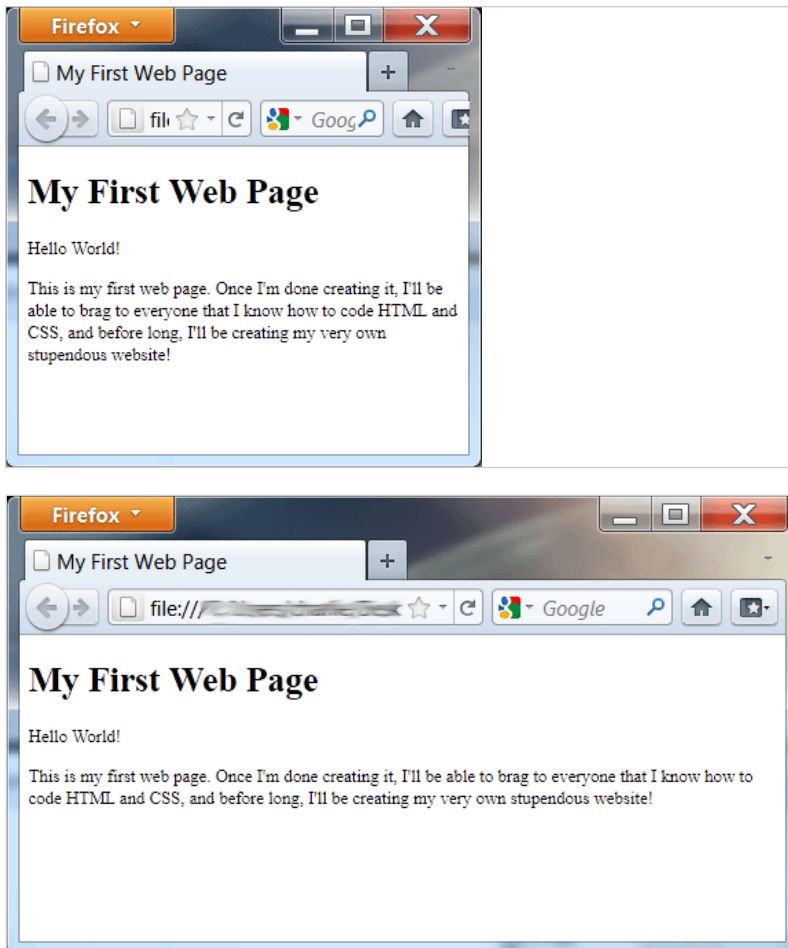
Firefox
My First Web Page
+
fil
Goog

My First Web Page

Hello World!

This is my first web page. Once I'm done creating it, I'll be able to brag to everyone that I know how to code HTML and CSS, and before long, I'll be creating my very own stupendous website!

Firefox
My First Web Page
+
file://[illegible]
Google

My First Web Page

Hello World!

This is my first web page. Once I'm done creating it, I'll be able to brag to everyone that I know how to code HTML and CSS, and before long, I'll be creating my very own stupendous website!